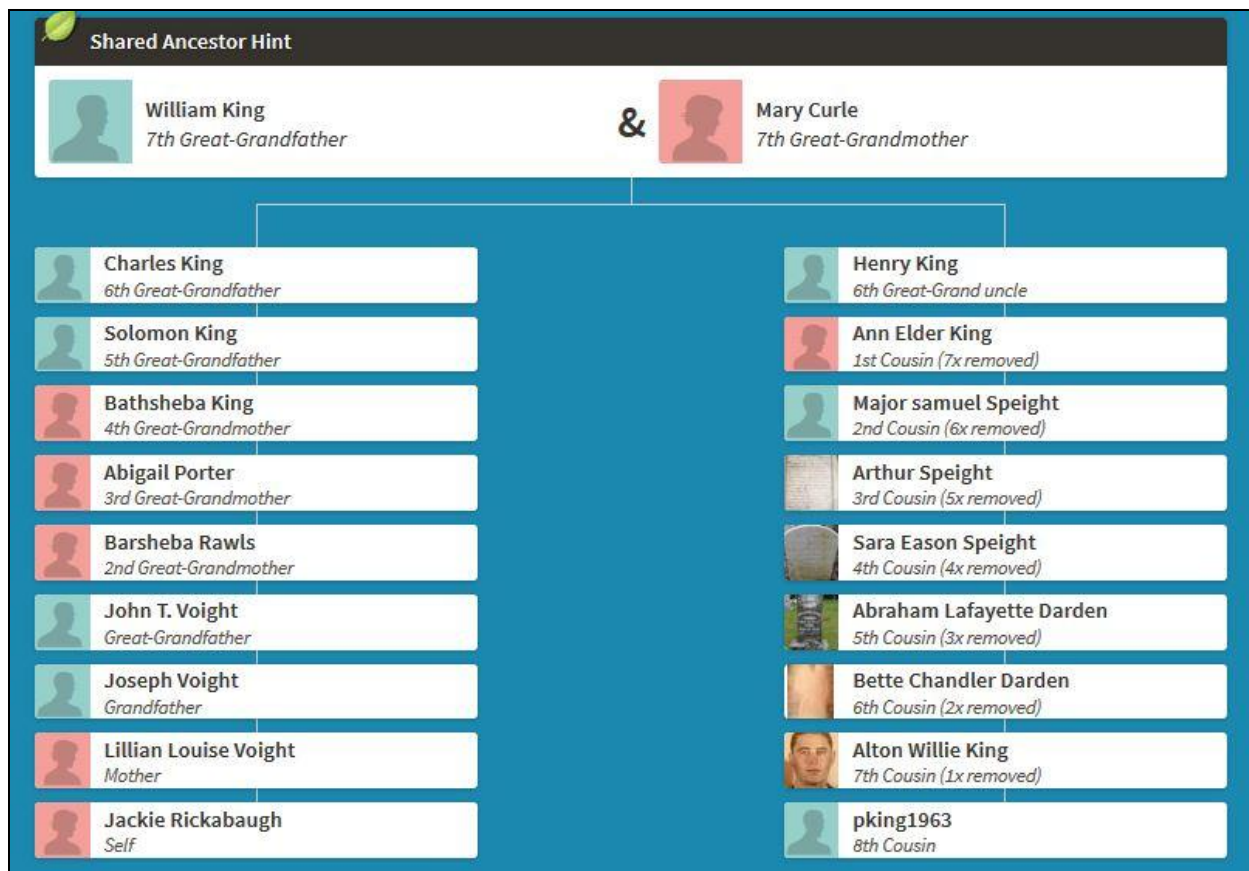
Shared Ancestor Hint

William King
7th Great-Grandfather

&

Mary Curle
7th Great-Grandmother

Charles King
6th Great-Grandfather

Solomon King
5th Great-Grandfather

Bathsheba King
4th Great-Grandmother

Abigail Porter
3rd Great-Grandmother

Barsheba Rawls
2nd Great-Grandmother

John T. Voight
Great-Grandfather

Joseph Voight
Grandfather

Lillian Louise Voight
Mother

Jackie Rickabaugh
Self

Henry King
6th Great-Grand uncle

Ann Elder King
1st Cousin (7x removed)

Major samuel Speight
2nd Cousin (6x removed)

Arthur Speight
3rd Cousin (5x removed)

Sara Eason Speight
4th Cousin (4x removed)

Abraham Lafayette Darden
5th Cousin (3x removed)

Bette Chandler Darden
6th Cousin (2x removed)

Alton Willie King
7th Cousin (1x removed)

pking1963
8th Cousin